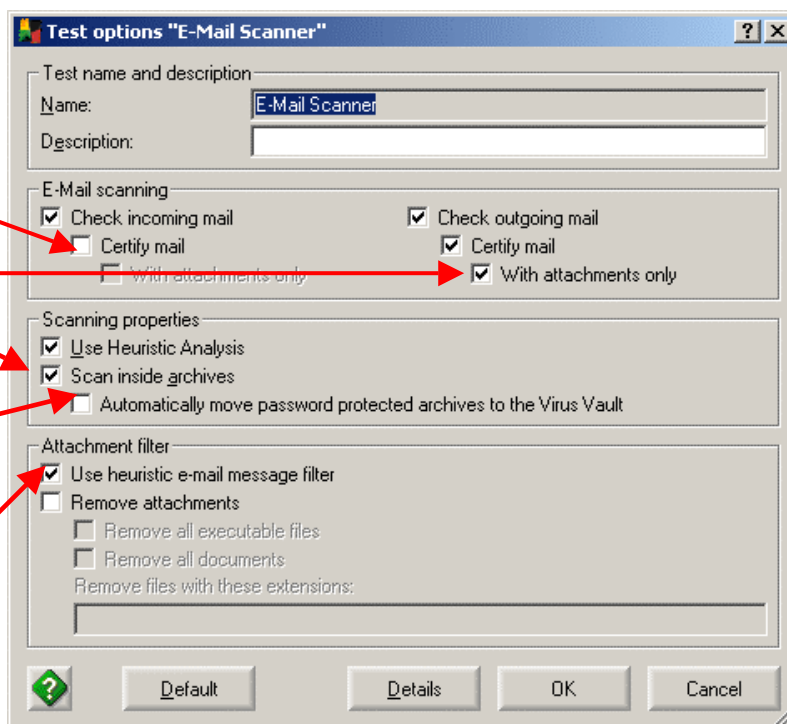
Test options "E-Mail Scanner"

?

Test name and description

Name: E-Mail Scanner

Description:

E-Mail scanning

Check incoming mail

Certify mail

With attachments only

Check outgoing mail

Certify mail

With attachments only

Scanning properties

Use Heuristic Analysis

Scan inside archives

Automatically move password protected archives to the Virus Vault

Attachment filter

Use heuristic e-mail message filter

Remove attachments

Remove all executable files

Remove all documents

Remove files with these extensions:

Default

Details

OK

Cancel